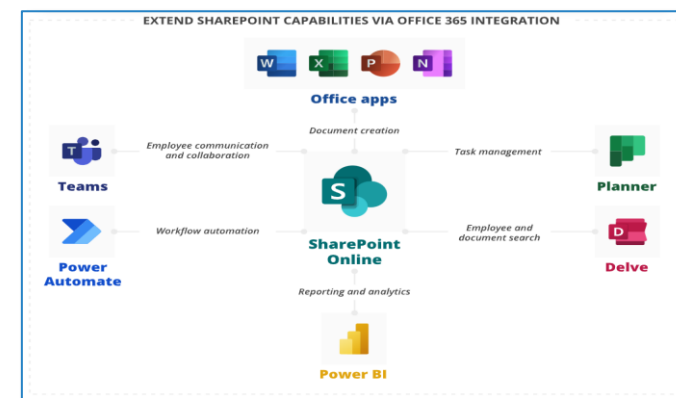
EXTEND SHAREPOINT CAPABILITIES VIA OFFICE 365 INTEGRATION

W X P N

Office apps

Document creation

Employee communication and collaboration

T

Teams

Task management

Planner

S

SharePoint Online

Workflow automation

Power Automate

Employee and document search

D

Delve

Reporting and analytics

Power BI